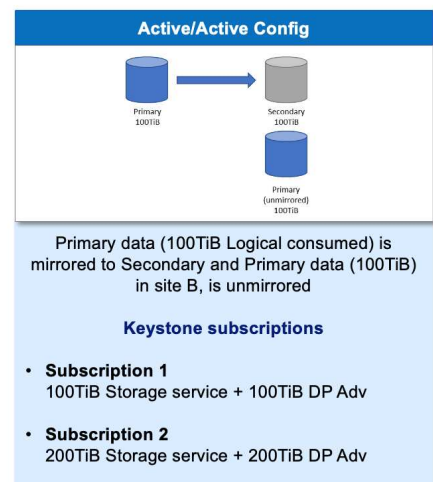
Active/Active Config

Primary
100TiB

Secondary
100TiB

Primary
(unmirrored)
100TiB

Primary data (100TiB Logical consumed) is mirrored to Secondary and Primary data (100TiB) in site B, is unmirrored

Keystone subscriptions

• Subscription 1
100TiB Storage service + 100TiB DP Adv

• Subscription 2
200TiB Storage service + 200TiB DP Adv